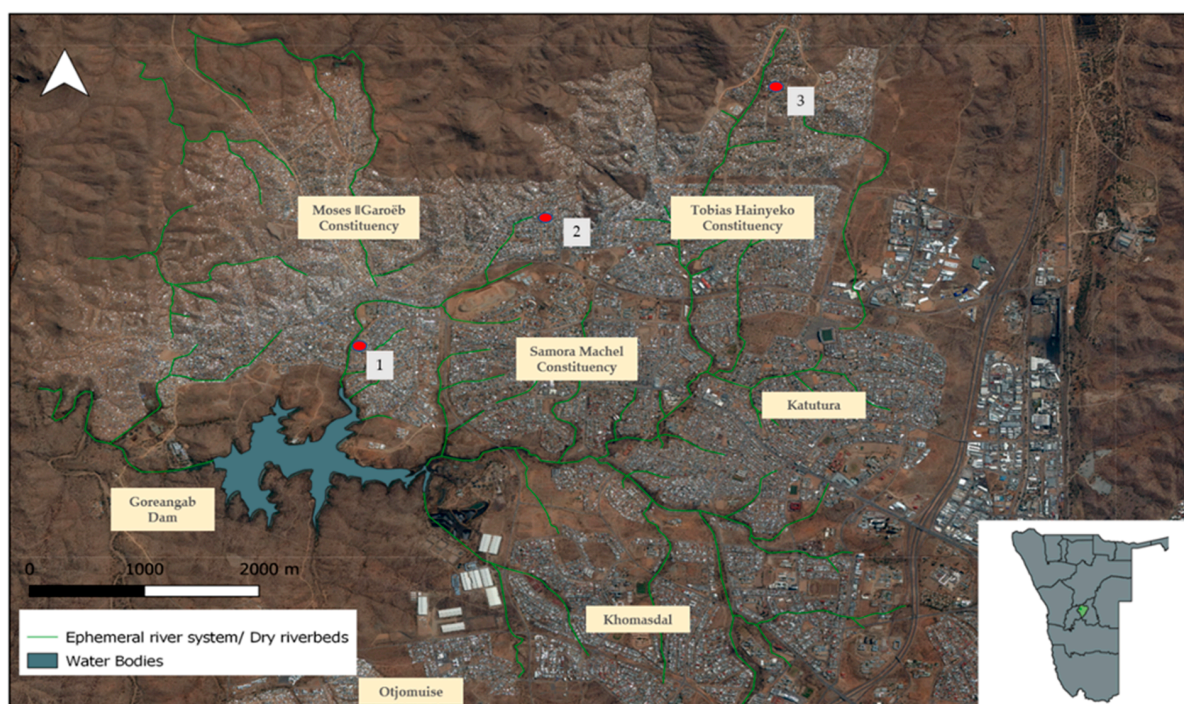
3

Moses ǁGaroëb Constituency

2

Tobias Hainyeko Constituency

1

Samora Machel Constituency

Katutura

Goreangab Dam

0 1000 2000 m

Khomasdal

Ephemeral river system/ Dry riverbeds
Water Bodies

Otjomuise